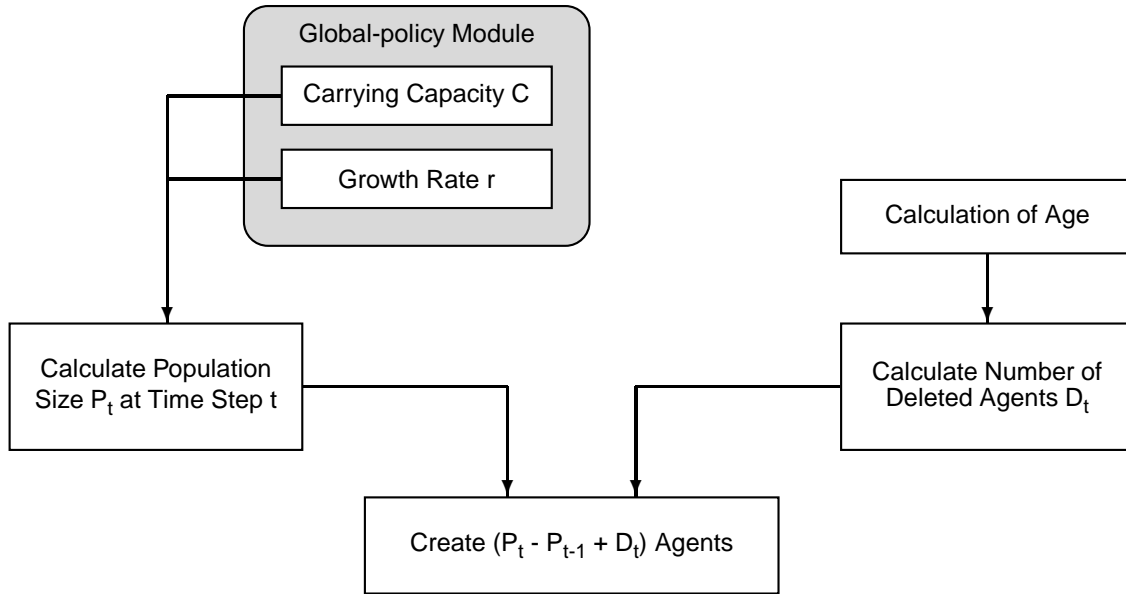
Global-policy Module

Carrying Capacity C

Growth Rate r

Calculation of Age

Calculate Population Size $P_t$ at Time Step t

Calculate Number of Deleted Agents $D_t$

Create $(P_t - P_{t-1} + D_t)$ Agents